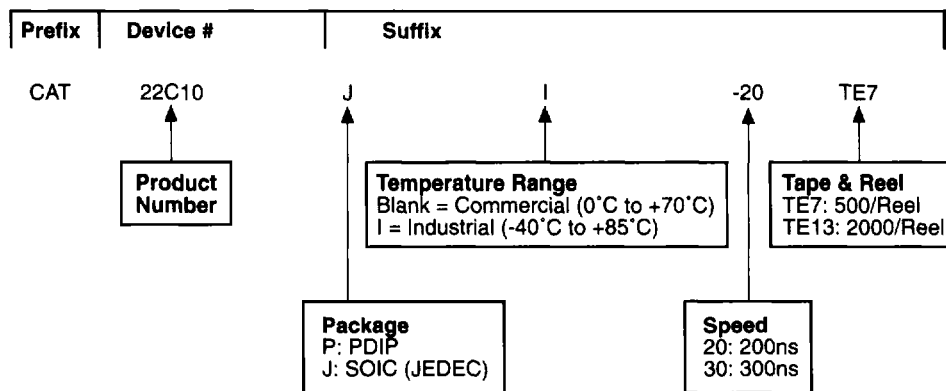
Prefix | Device # | Suffix

CAT 22C10 J I -20 TE7

Product Number

Temperature Range
Blank = Commercial (0˚C to +70˚C)
I = Industrial (-40˚C to +85˚C)

Tape & Reel
TE7: 500/Reel
TE13: 2000/Reel

Package
P: PDIP
J: SOIC (JEDEC)

Speed
20: 200ns
30: 300ns